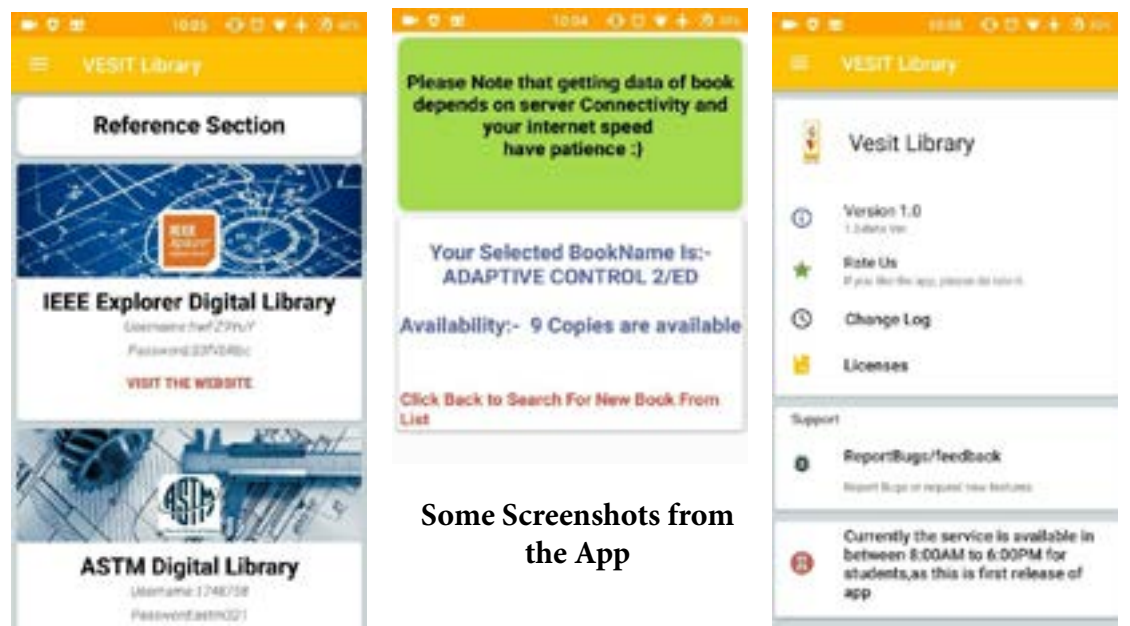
10:05

VESIT Library

Reference Section

IEEE Xplore

IEEE Explorer Digital Library

Username:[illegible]

Password:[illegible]

VISIT THE WEBSITE

ASTM

ASTM Digital Library

Username:1748758

Password:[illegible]

10:04

Please Note that getting data of book depends on server Connectivity and your internet speed have patience :)

Your Selected BookName Is:- ADAPTIVE CONTROL 2/ED

Availability:- 9 Copies are available

Click Back to Search For New Book From List

Some Screenshots from the App

10:05

VESIT Library

Vesit Library

Version 1.0

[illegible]

Rate Us

If you like the app, please do rate it

Change Log

Licenses

Support

ReportBugs/feedback

Report Bugs or request new features

Currently the service is available in between 8:00AM to 6:00PM for students,as this is first release of app